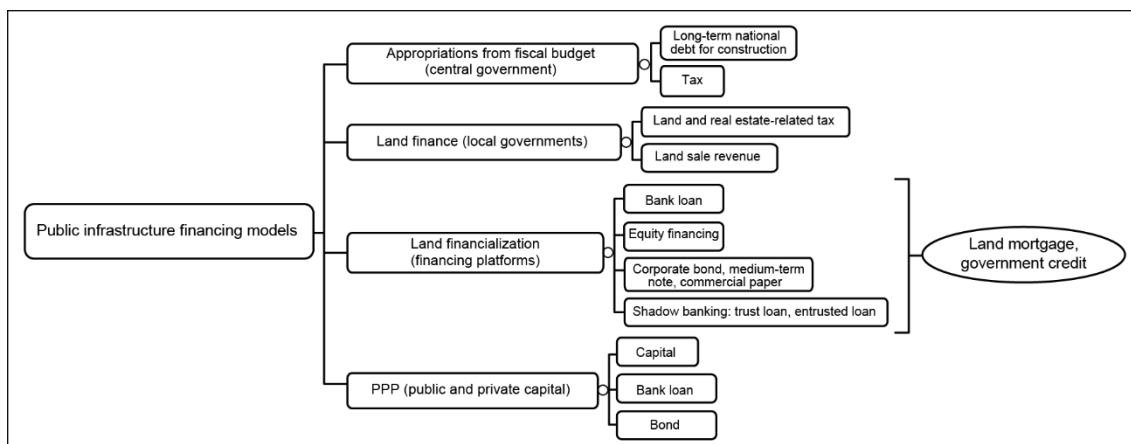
Public infrastructure financing models

Appropriations from fiscal budget (central government)

Long-term national debt for construction

Tax

Land finance (local governments)

Land and real estate-related tax

Land sale revenue

Land financialization (financing platforms)

Bank loan

Equity financing

Corporate bond, medium-term note, commercial paper

Shadow banking: trust loan, entrusted loan

Land mortgage, government credit

PPP (public and private capital)

Capital

Bank loan

Bond